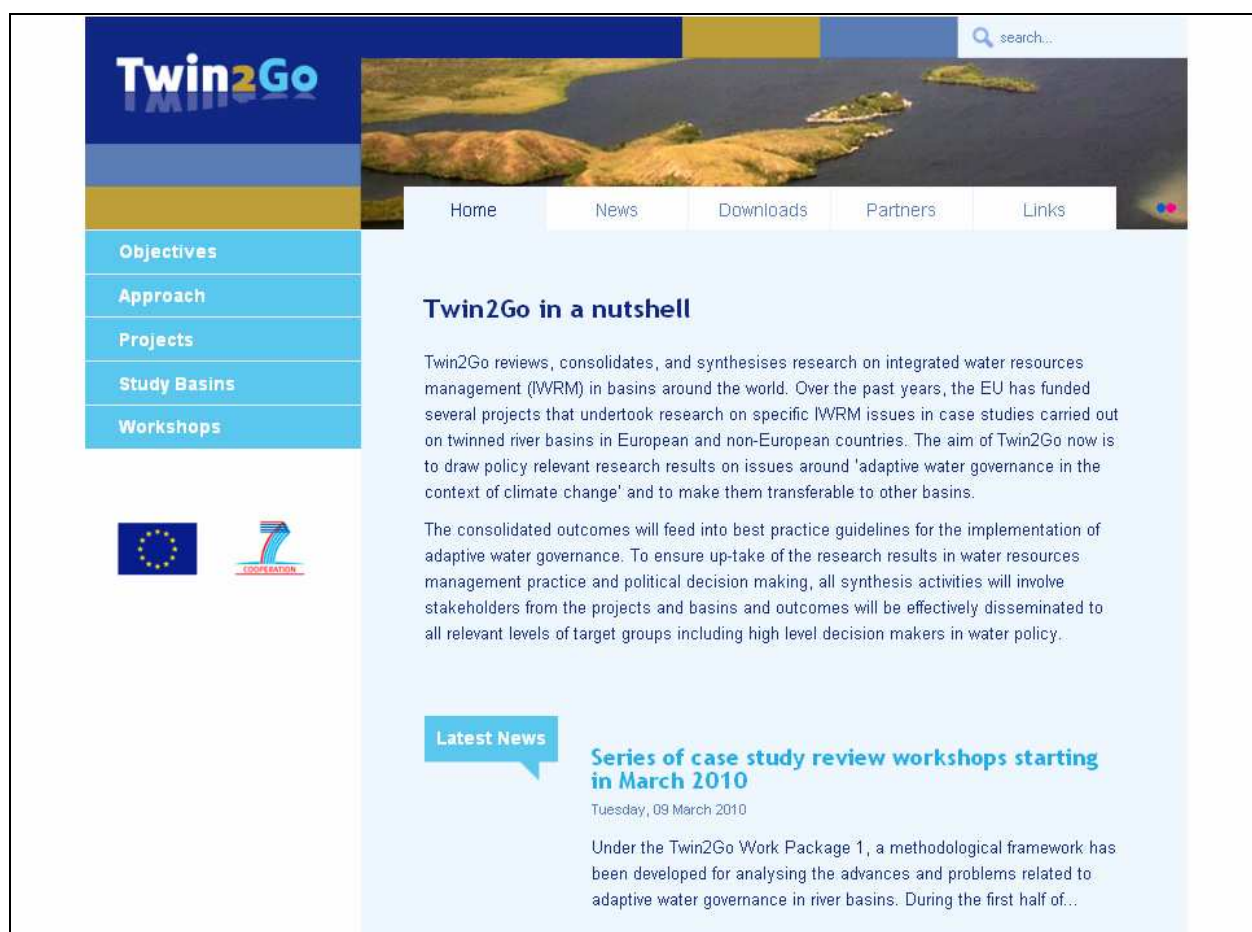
Twin2Go

search...

Home
News
Downloads
Partners
Links

Objectives
Approach
Projects
Study Basins
Workshops

COOPERATION

Twin2Go in a nutshell

Twin2Go reviews, consolidates, and synthesises research on integrated water resources management (IWRM) in basins around the world. Over the past years, the EU has funded several projects that undertook research on specific IWRM issues in case studies carried out on twinned river basins in European and non-European countries. The aim of Twin2Go now is to draw policy relevant research results on issues around 'adaptive water governance in the context of climate change' and to make them transferable to other basins.

The consolidated outcomes will feed into best practice guidelines for the implementation of adaptive water governance. To ensure up-take of the research results in water resources management practice and political decision making, all synthesis activities will involve stakeholders from the projects and basins and outcomes will be effectively disseminated to all relevant levels of target groups including high level decision makers in water policy.

Latest News

Series of case study review workshops starting in March 2010

Tuesday, 09 March 2010

Under the Twin2Go Work Package 1, a methodological framework has been developed for analysing the advances and problems related to adaptive water governance in river basins. During the first half of...